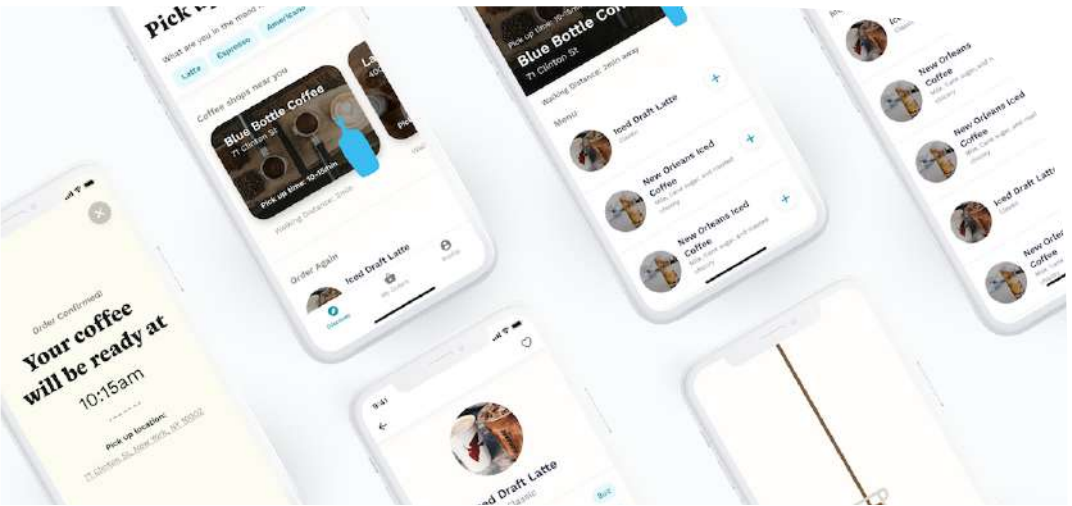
Order Confirmed!

Your coffee will be ready at

10:15am

Pick up location:

71 Clinton St, New York, NY 10002

Pick u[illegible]

What are you in the mood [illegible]

Latte

Espresso

Americano

Coffee shops near you

Blue Bottle Coffee

71 Clinton St

Pick up time: 10-15min

Walking Distance: 2min

Order Again

Iced Draft Latte

Discover

My Orders

Profile

Pick up time: 10-15min

Blue Bottle Co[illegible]

71 Clinton St

Walking Distance: 2min away

Menu

Iced Draft Latte

Classic

+

New Orleans Iced Coffee

Milk, Cane sugar, and roasted chicory

+

New Orleans Iced Coffee

Milk, Cane sugar, and roasted chicory

+

Iced

Classic

New Orleans Coffee

Milk, Cane sugar, and r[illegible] chicory

New Orleans Iced Coffee

Milk, Cane sugar, and roast chicory

Iced Draft Latte

Classic

New Orle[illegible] Coffee

Milk, Cane sug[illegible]

9:41

Iced Draft Latte

Classic

Buy